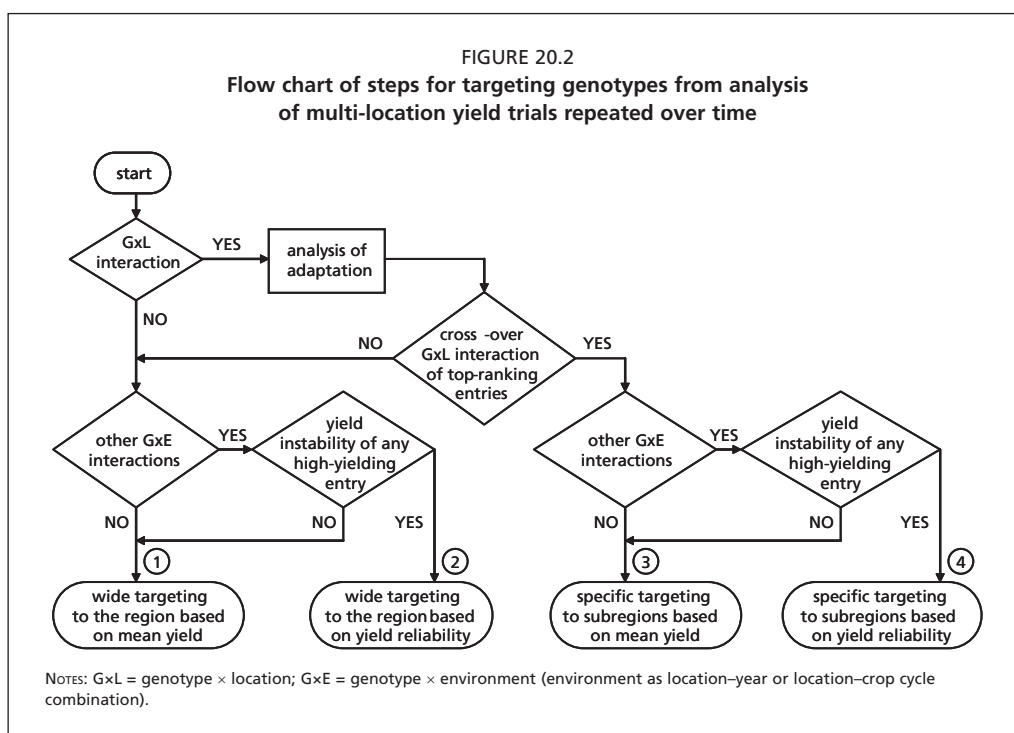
FIGURE 20.2
**Flow chart of steps for targeting genotypes from analysis of multi-location yield trials repeated over time**

start

GxL interaction

YES

analysis of adaptation

NO

cross -over GxL interaction of top-ranking entries

NO

YES

other GxE interactions

YES

yield instability of any high-yielding entry

other GxE interactions

YES

yield instability of any high-yielding entry

NO

NO

YES

NO

NO

YES

1

2

3

4

wide targeting to the region based on mean yield

wide targeting to the region based on yield reliability

specific targeting to subregions based on mean yield

specific targeting to subregions based on yield reliability

Notes: G×L = genotype × location; G×E = genotype × environment (environment as location–year or location–crop cycle combination).